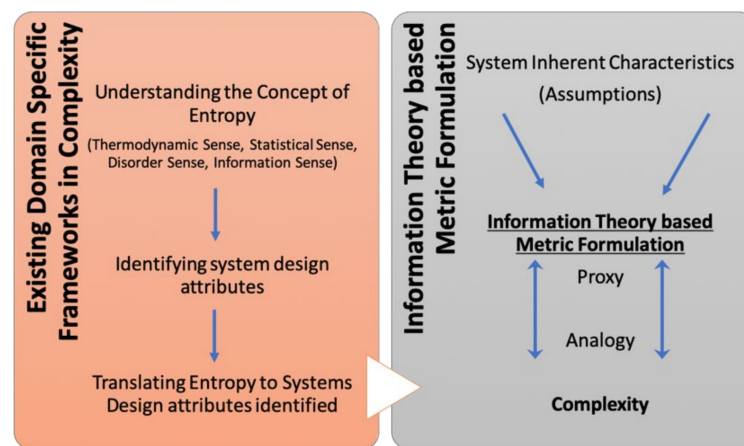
Existing Domain Specific Frameworks in Complexity

Understanding the Concept of Entropy
(Thermodynamic Sense, Statistical Sense, Disorder Sense, Information Sense)

Identifying system design attributes

Translating Entropy to Systems Design attributes identified

Information Theory based Metric Formulation

System Inherent Characteristics (Assumptions)

Information Theory based Metric Formulation

Proxy

Analogy

Complexity